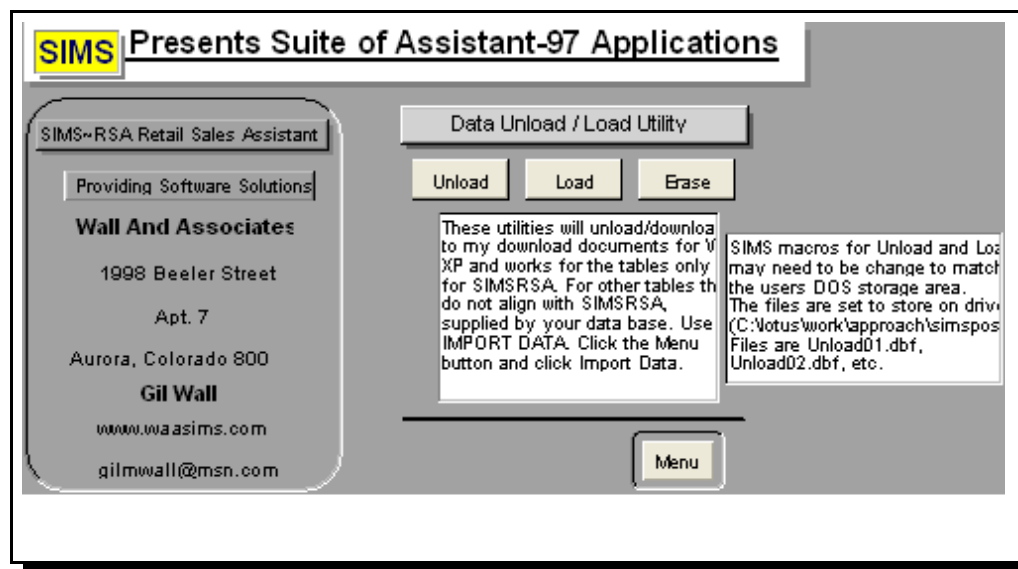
SIMS Presents Suite of Assistant-97 Applications

SIMS~RSA Retail Sales Assistant

Providing Software Solutions

Wall And Associates

1998 Beeler Street

Apt. 7

Aurora, Colorado 800

Gil Wall

www.waasims.com

gilmwall@msn.com

Data Unload / Load Utility

Unload

Load

Erase

These utilities will unload/downloa to my download documents for V XP and works for the tables only for SIMSRSA. For other tables th do not align with SIMSRSA, supplied by your data base. Use IMPORT DATA. Click the Menu button and click Import Data.

SIMS macros for Unload and Loa may need to be change to match the users DOS storage area. The files are set to store on drive (C:\lotus\work\approach\simspos Files are Unload01.dbf, Unload02.dbf, etc.

Menu